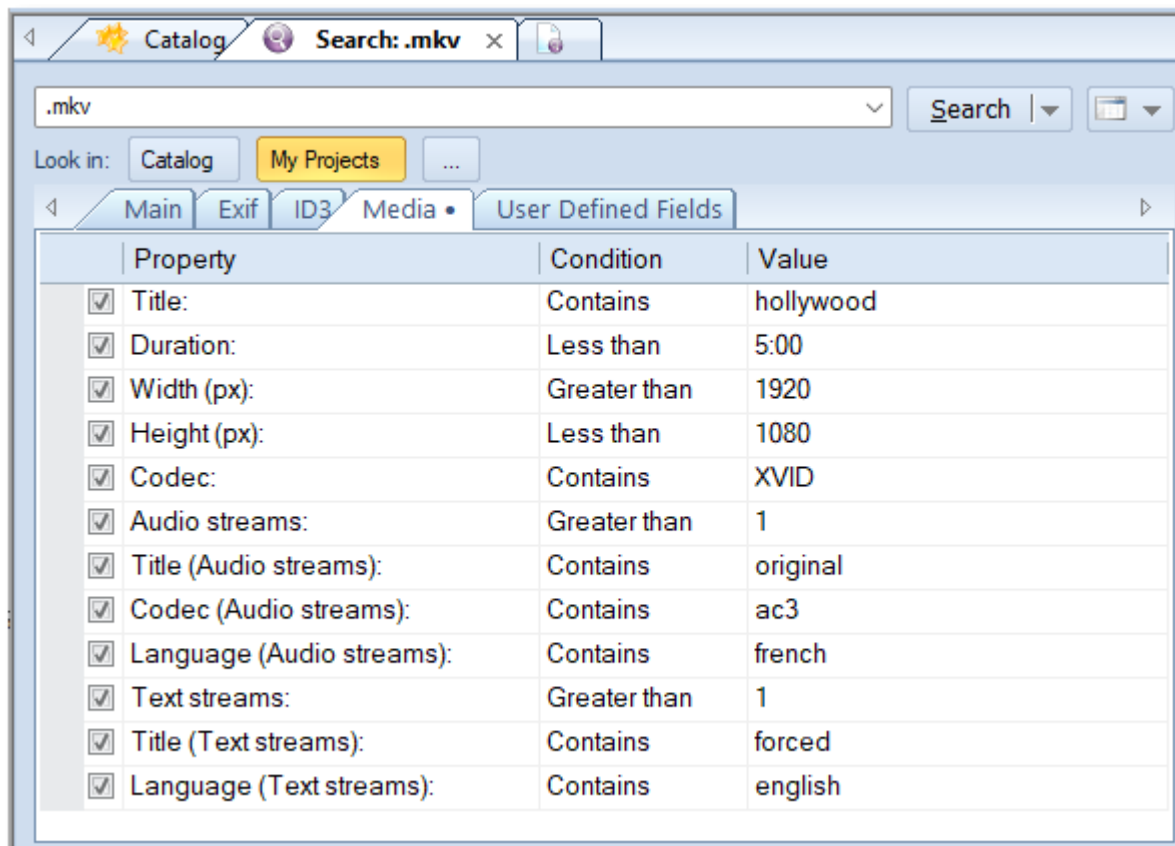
Catalog Search: .mkv ×

.mkv

Search

Look in: Catalog My Projects ...

Main Exif ID3 Media • User Defined Fields

| Property | Condition | Value |
|---|---|---|
| Title: | Contains | hollywood |
| Duration: | Less than | 5:00 |
| Width (px): | Greater than | 1920 |
| Height (px): | Less than | 1080 |
| Codec: | Contains | XVID |
| Audio streams: | Greater than | 1 |
| Title (Audio streams): | Contains | original |
| Codec (Audio streams): | Contains | ac3 |
| Language (Audio streams): | Contains | french |
| Text streams: | Greater than | 1 |
| Title (Text streams): | Contains | forced |
| Language (Text streams): | Contains | english |